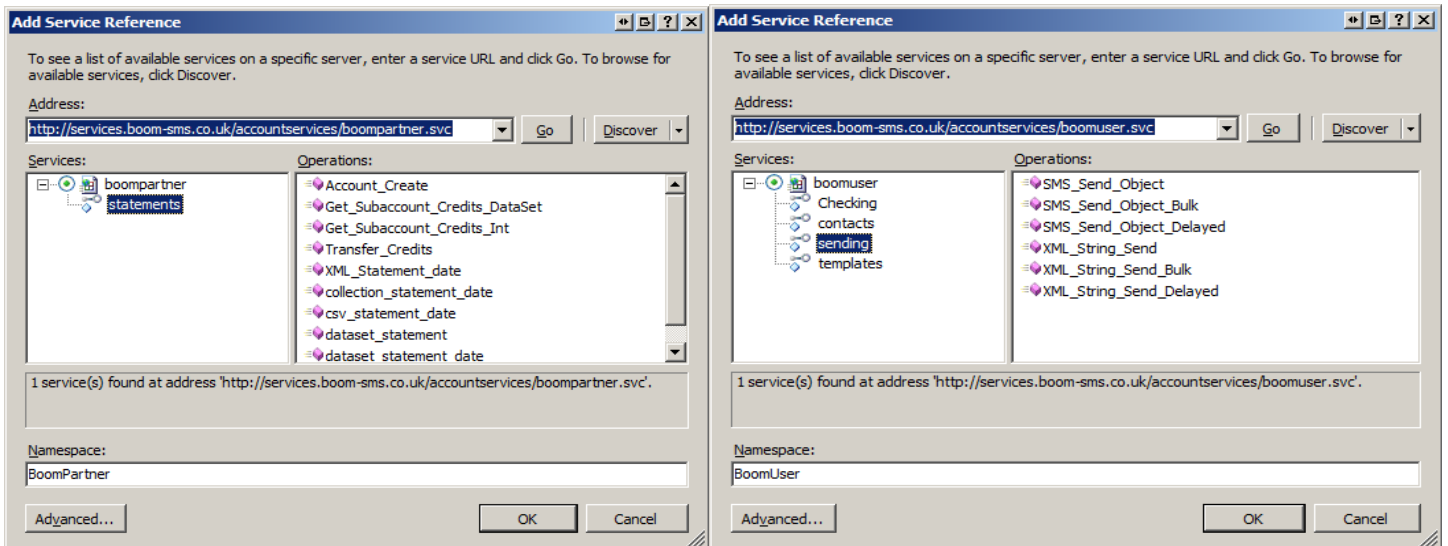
Add Service Reference

To see a list of available services on a specific server, enter a service URL and click Go. To browse for available services, click Discover.

Address:

http://services.boom-sms.co.uk/accountservices/boompartner.svc

Go

Discover

Services:

boompartner

statements

Operations:

Account_Create

Get_Subaccount_Credits_DataSet

Get_Subaccount_Credits_Int

Transfer_Credits

XML_Statement_date

collection_statement_date

csv_statement_date

dataset_statement

dataset_statement_date

1 service(s) found at address 'http://services.boom-sms.co.uk/accountservices/boompartner.svc'.

Namespace:

BoomPartner

Advanced...

OK

Cancel

Add Service Reference

To see a list of available services on a specific server, enter a service URL and click Go. To browse for available services, click Discover.

Address:

http://services.boom-sms.co.uk/accountservices/boomuser.svc

Go

Discover

Services:

boomuser

Checking

contacts

sending

templates

Operations:

SMS_Send_Object

SMS_Send_Object_Bulk

SMS_Send_Object_Delayed

XML_String_Send

XML_String_Send_Bulk

XML_String_Send_Delayed

1 service(s) found at address 'http://services.boom-sms.co.uk/accountservices/boomuser.svc'.

Namespace:

BoomUser

Advanced...

OK

Cancel